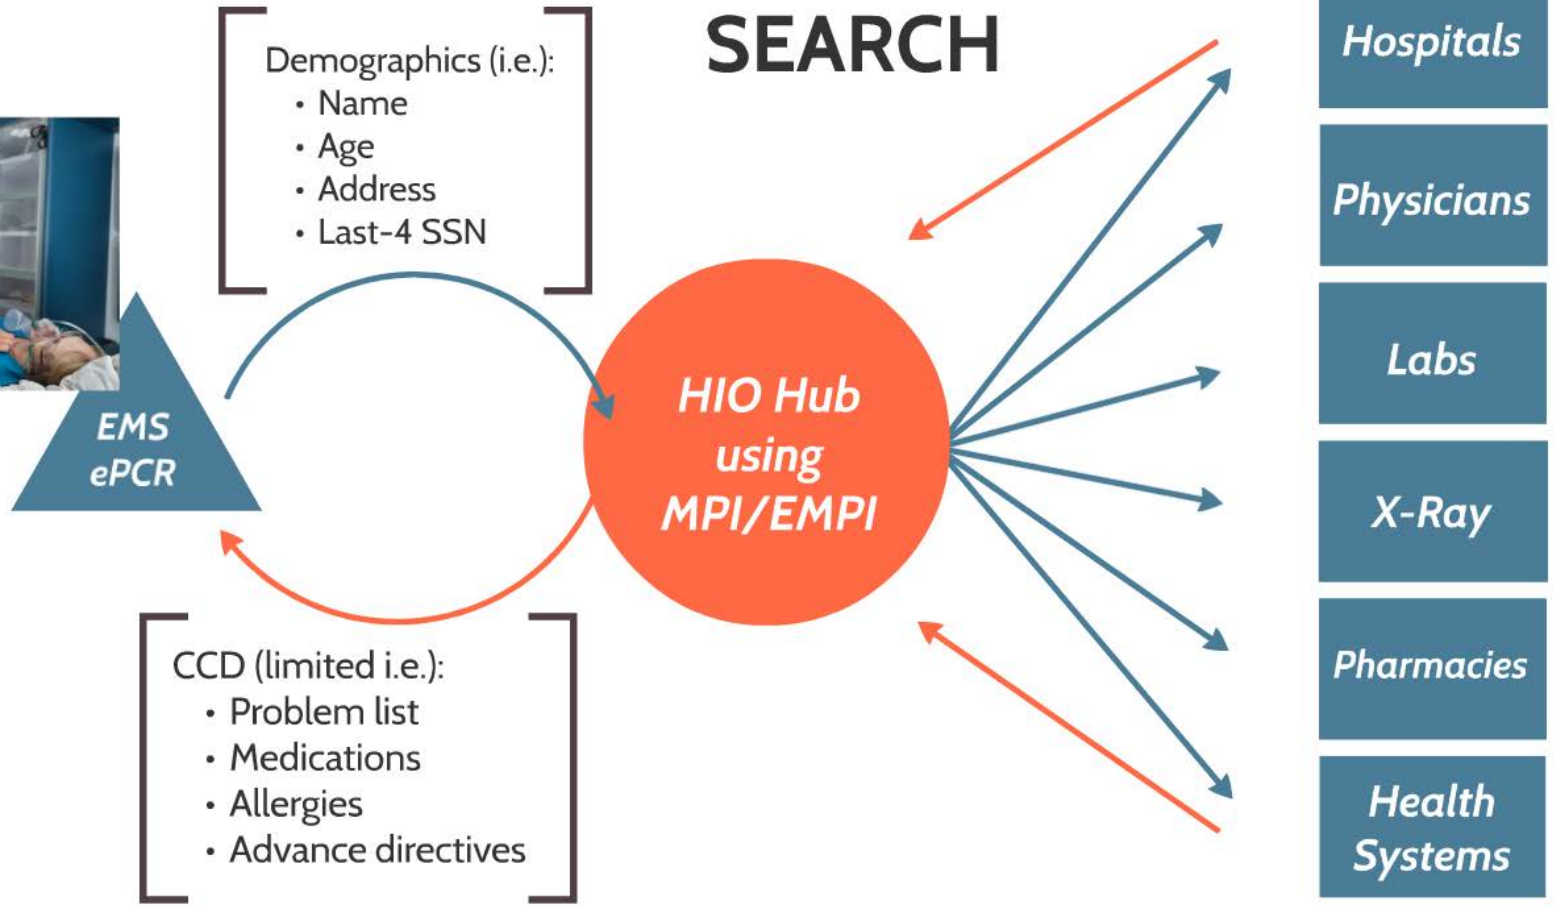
Demographics (i.e.):
• Name
• Age
• Address
• Last-4 SSN

SEARCH

Hospitals

Physicians

Labs

X-Ray

Pharmacies

Health Systems

EMS ePCR

HIO Hub using MPI/EMPI

CCD (limited i.e.):
• Problem list
• Medications
• Allergies
• Advance directives